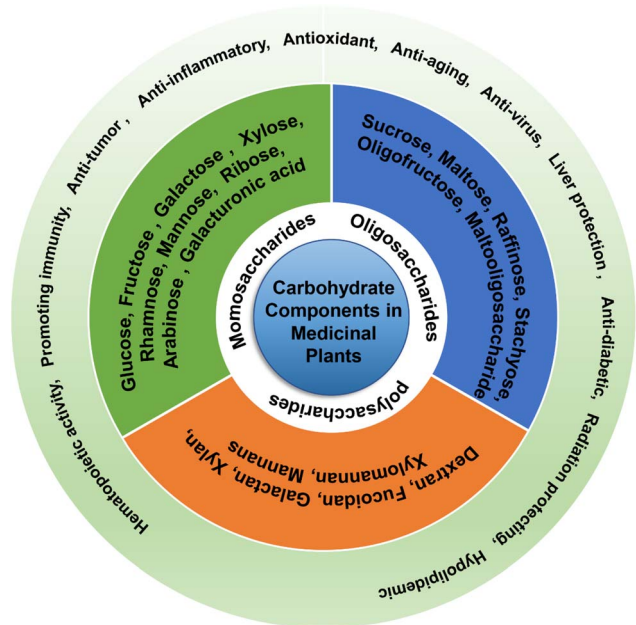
Carbohydrate Components in Medicinal Plants

Momosaccharides

Glucose, Fructose , Galactose , Xylose, Rhamnose, Mannose, Ribose, Arabinose , Galacturonic acid

Oligosaccharides

Sucrose, Maltose, Raffinose, Stachyose, Oligofructose, Maltooligosaccharide

polysaccharides

Dextran, Fucoidan, Galactan, Xylan, Xylomannan, Mannans

Hematopoietic activity, Promoting immunity, Anti-tumor , Anti-inflammatory, Antioxidant, Anti-aging, Anti-virus, Liver protection , Anti-diabetic, Radiation protecting, Hypolipidemic